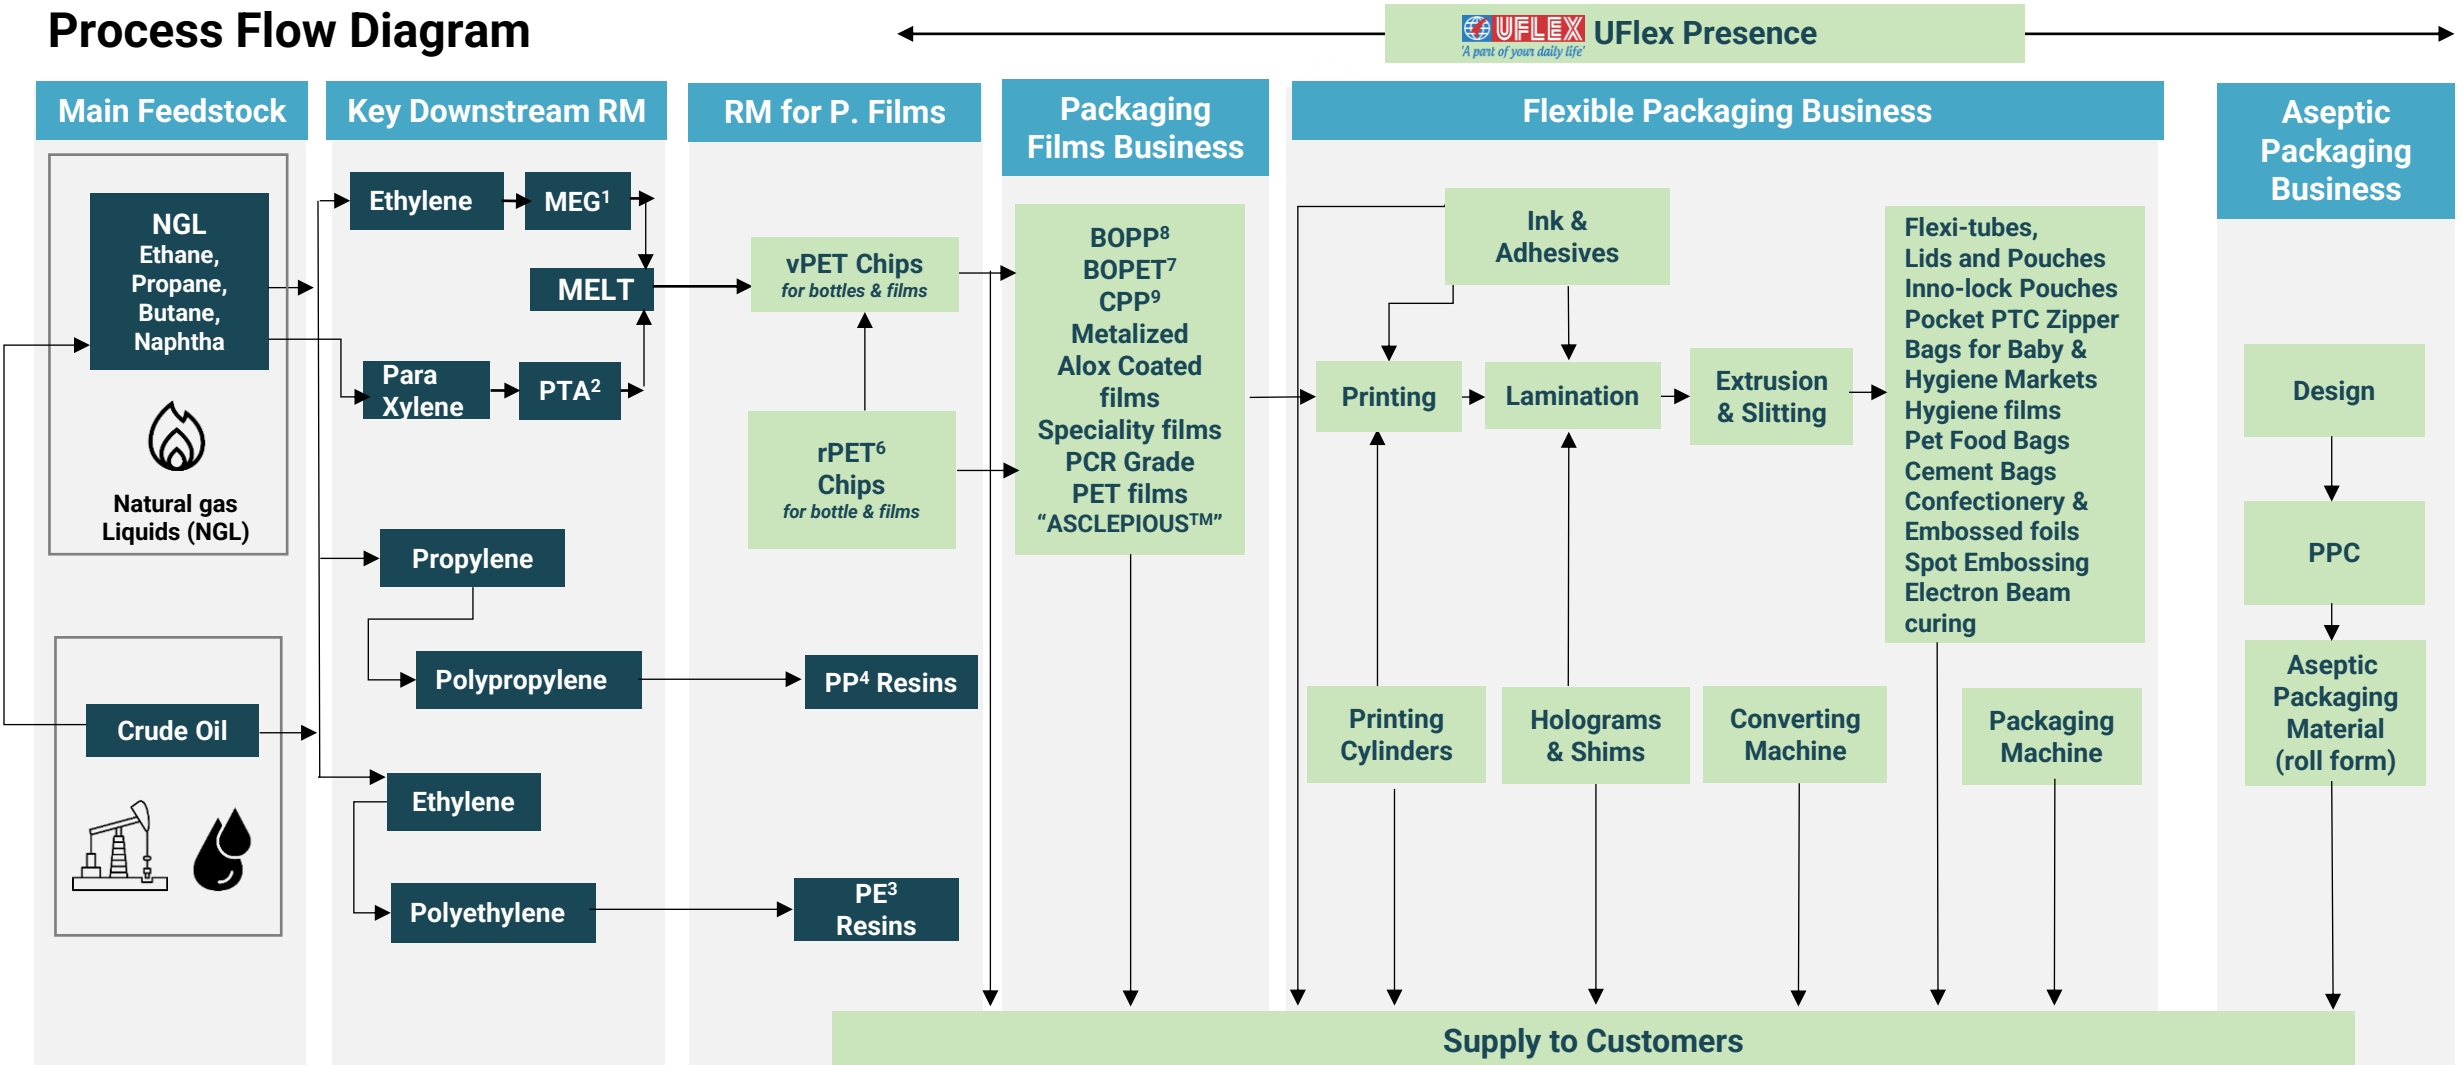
Process Flow Diagram

UFLEX 'A part of your daily life' UFlex Presence

Main Feedstock

NGL
Ethane,
Propane,
Butane,
Naphtha

Natural gas Liquids (NGL)

Crude Oil

Key Downstream RM

Ethylene
MEG$^1$
MELT
Para Xylene
PTA$^2$
Propylene
Polypropylene
Ethylene
Polyethylene

RM for P. Films

vPET Chips
for bottles & films

rPET$^6$ Chips
for bottle & films

PP$^4$ Resins

PE$^3$ Resins

Packaging Films Business

BOPP$^8$
BOPET$^7$
CPP$^9$
Metalized
Alox Coated films
Speciality films
PCR Grade PET films
"ASCLEPIOUS™"

Flexible Packaging Business

Ink & Adhesives
Printing
Lamination
Extrusion & Slitting

Flexi-tubes,
Lids and Pouches
Inno-lock Pouches
Pocket PTC Zipper
Bags for Baby & Hygiene Markets
Hygiene films
Pet Food Bags
Cement Bags
Confectionery & Embossed foils
Spot Embossing
Electron Beam curing

Printing Cylinders
Holograms & Shims
Converting Machine
Packaging Machine

Aseptic Packaging Business

Design
PPC
Aseptic Packaging Material (roll form)

Supply to Customers